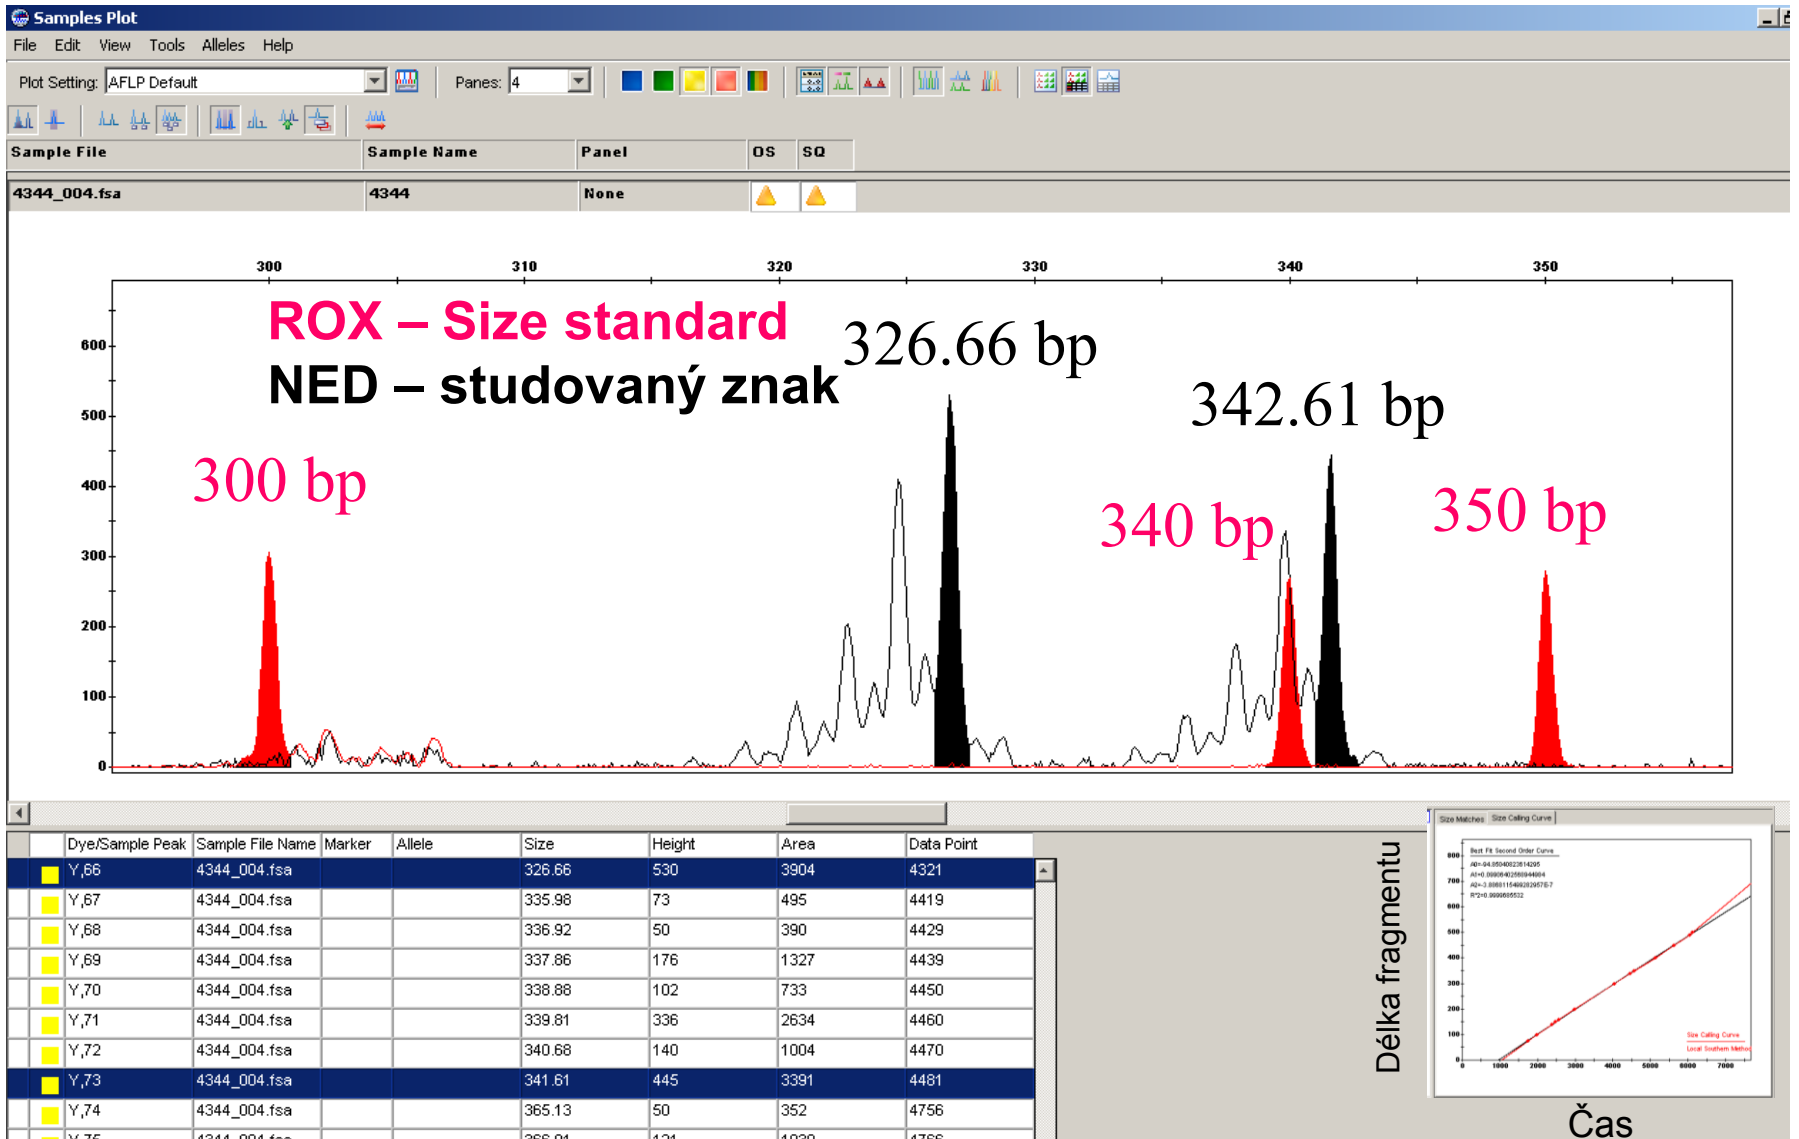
Samples Plot

File Edit View Tools Alleles Help

Plot Setting: AFLP Default Panes: 4

| Sample File | Sample Name | Panel | OS | SQ |
|---|---|---|---|---|
| 4344_004.fsa | 4344 | None | | |

300 310 320 330 340 350

600
500
400
300
200
100
0

ROX – Size standard
NED – studovaný znak

326.66 bp
342.61 bp
300 bp
340 bp
350 bp

| | Dye/Sample Peak | Sample File Name | Marker | Allele | Size | Height | Area | Data Point |
|---|---|---|---|---|---|---|---|---|
| | Y,66 | 4344_004.fsa | | | 326.66 | 530 | 3904 | 4321 |
| | Y,67 | 4344_004.fsa | | | 335.98 | 73 | 495 | 4419 |
| | Y,68 | 4344_004.fsa | | | 336.92 | 50 | 390 | 4429 |
| | Y,69 | 4344_004.fsa | | | 337.86 | 176 | 1327 | 4439 |
| | Y,70 | 4344_004.fsa | | | 338.88 | 102 | 733 | 4450 |
| | Y,71 | 4344_004.fsa | | | 339.81 | 336 | 2634 | 4460 |
| | Y,72 | 4344_004.fsa | | | 340.68 | 140 | 1004 | 4470 |
| | Y,73 | 4344_004.fsa | | | 341.61 | 445 | 3391 | 4481 |
| | Y,74 | 4344_004.fsa | | | 365.13 | 50 | 352 | 4756 |
| | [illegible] | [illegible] | | | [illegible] | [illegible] | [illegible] | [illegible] |

Size Matches Size Calling Curve
Best Fit Second Order Curve
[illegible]
800 700 600 500 400 300 200 100 0
1000 2000 3000 4000 5000 6000 7000
Size Calling Curve
Local Southern Method

Délka fragmentu
Čas